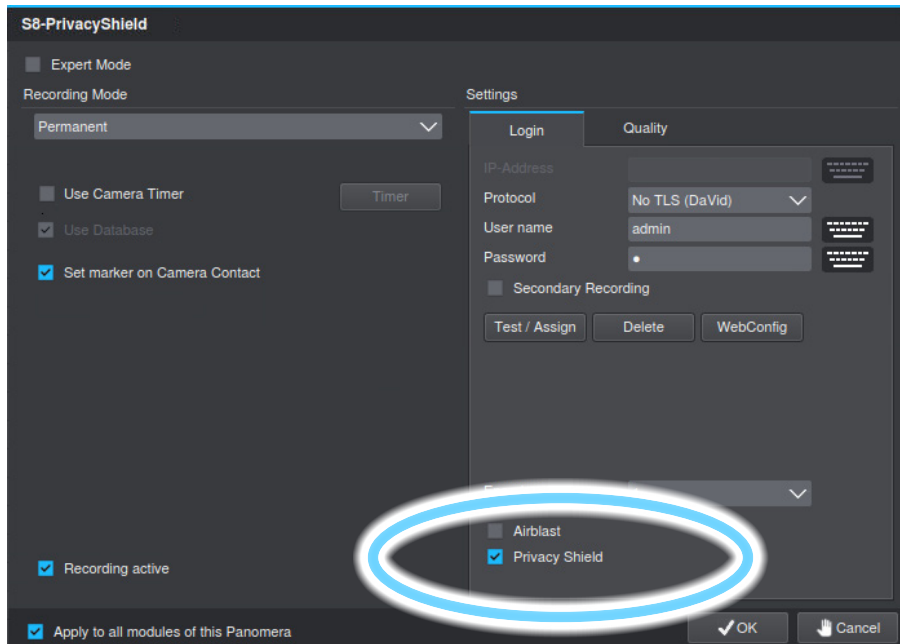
S8-PrivacyShield

Expert Mode

Recording Mode

Permanent

Use Camera Timer

Timer

Use Database

Set marker on Camera Contact

Recording active

Apply to all modules of this Panomera

Settings

Login

Quality

IP-Address

Protocol

No TLS (DaVid)

User name

admin

Password

•

Secondary Recording

Test / Assign

Delete

WebConfig

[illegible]

Airblast

Privacy Shield

OK

Cancel